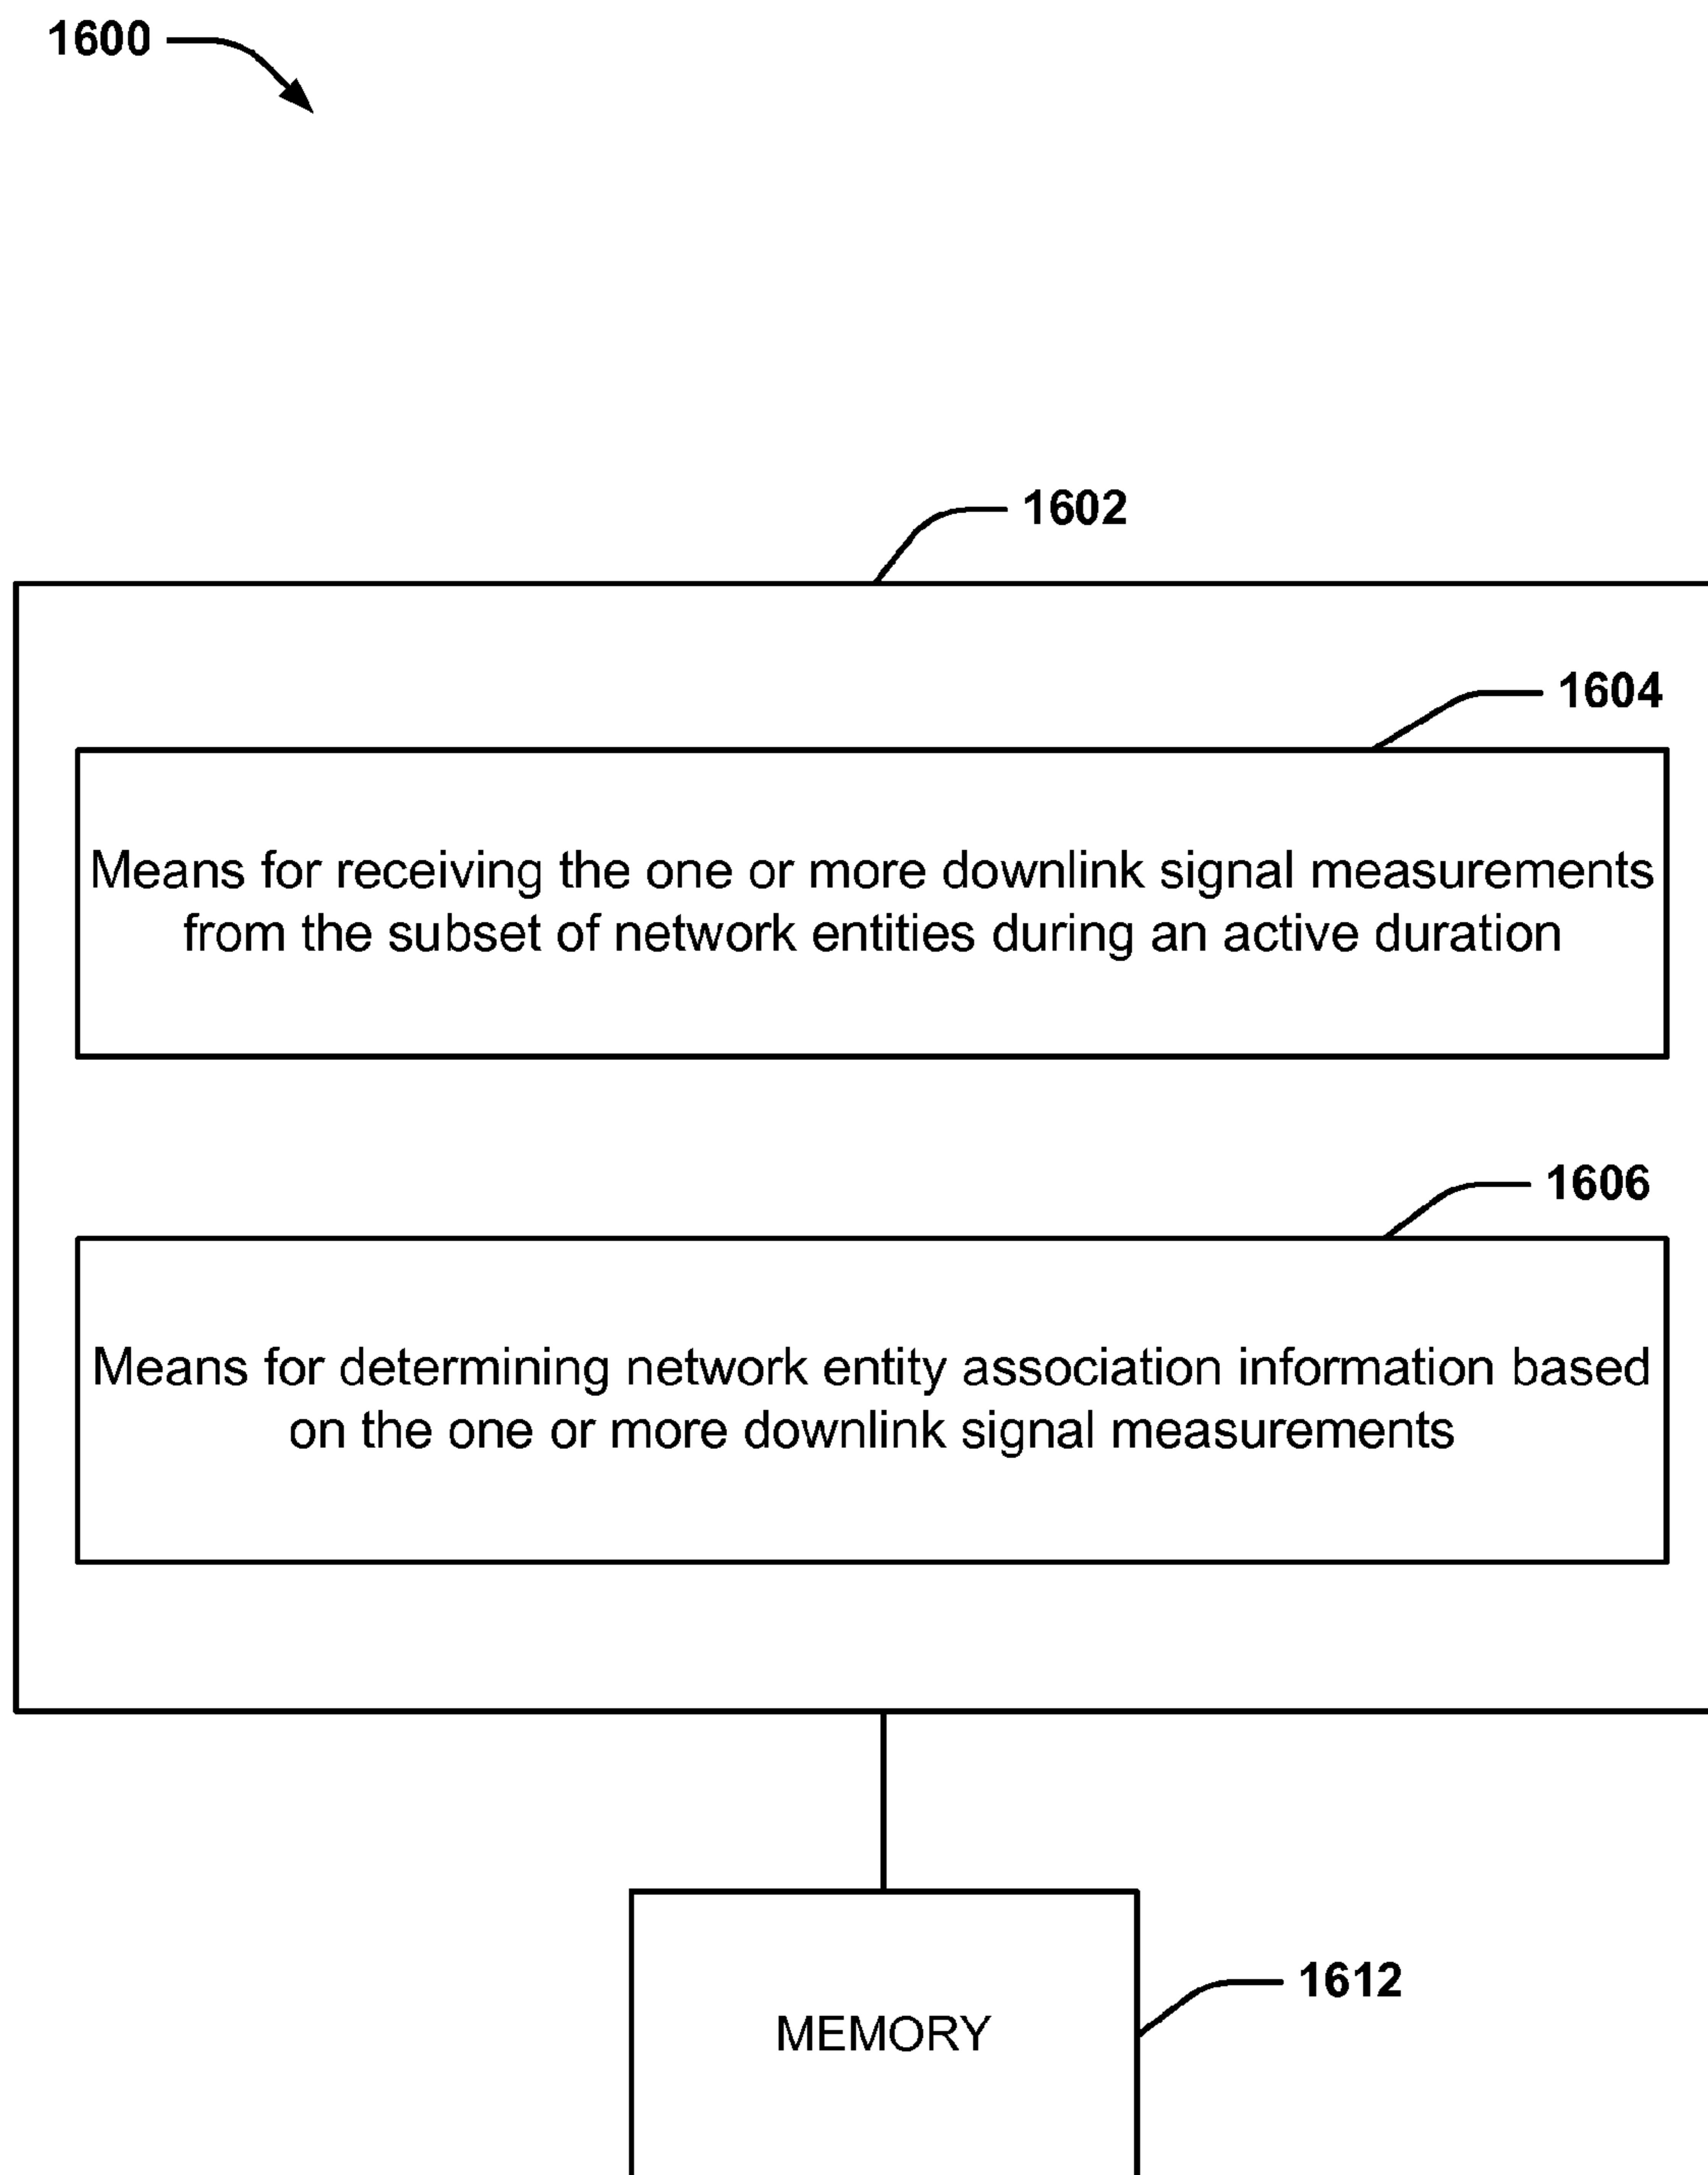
1600

1602

1604

Means for receiving the one or more downlink signal measurements from the subset of network entities during an active duration

1606

Means for determining network entity association information based on the one or more downlink signal measurements

1612

MEMORY